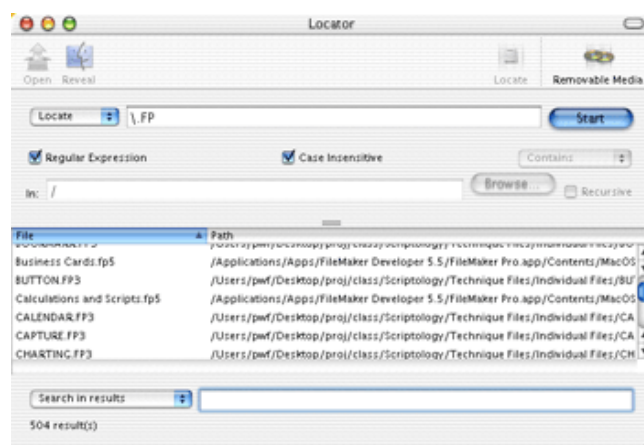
Locator

Open Reveal

Locate

Removable Media

Locate \.FP

Start

Regular Expression

Case Insensitive

Contains

In: /

Browse...

Recursive

| File | Path |
|---|---|
| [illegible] | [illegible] |
| Business Cards.fp5 | /Applications/Apps/FileMaker Developer 5.5/FileMaker Pro.app/Contents/MacOS |
| BUTTON.FP3 | /Users/pwf/Desktop/proj/class/Scriptology/Technique Files/Individual Files/BU |
| Calculations and Scripts.fp5 | /Applications/Apps/FileMaker Developer 5.5/FileMaker Pro.app/Contents/MacOS |
| CALENDAR.FP3 | /Users/pwf/Desktop/proj/class/Scriptology/Technique Files/Individual Files/CA |
| CAPTURE.FP3 | /Users/pwf/Desktop/proj/class/Scriptology/Technique Files/Individual Files/CA |
| CHARTING.FP3 | /Users/pwf/Desktop/proj/class/Scriptology/Technique Files/Individual Files/CH |

Search in results

504 result(s)